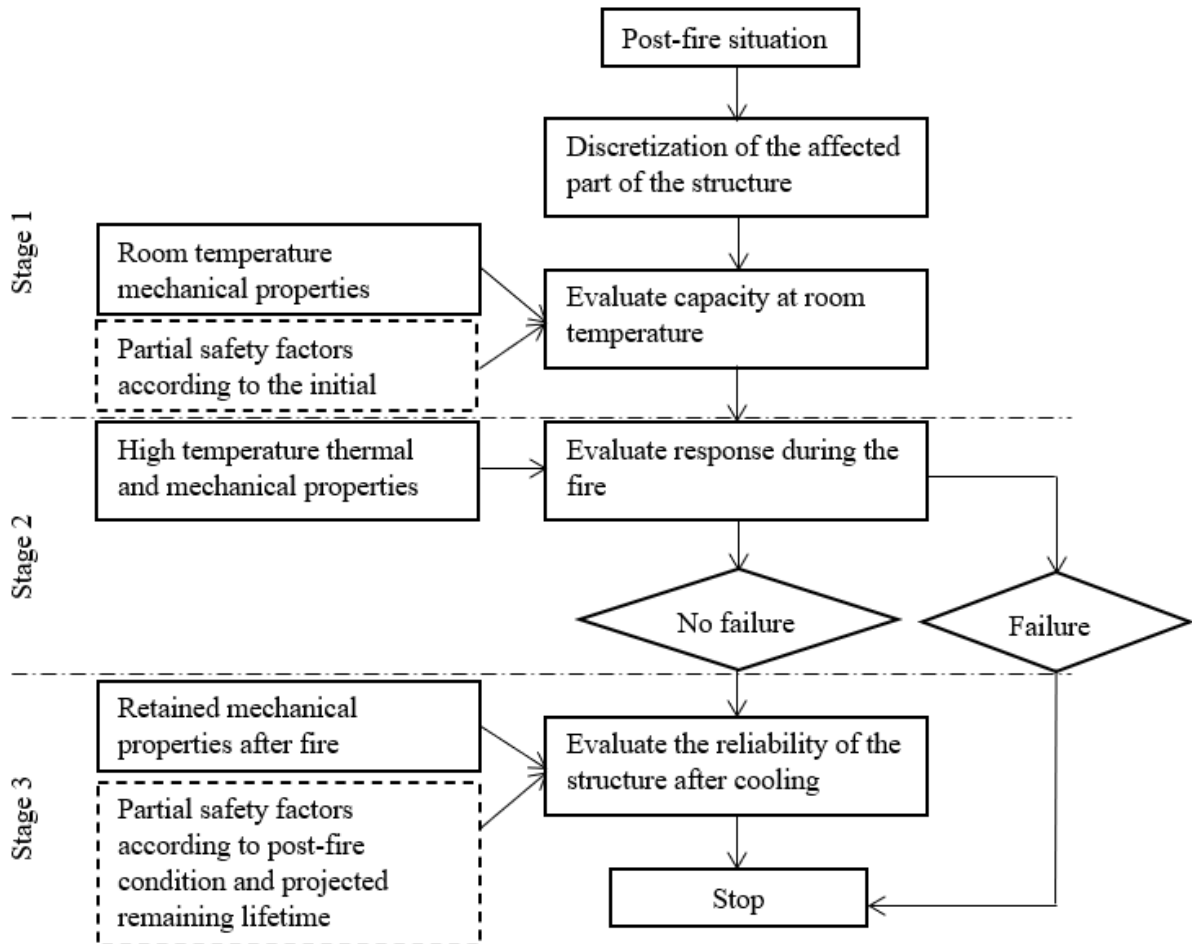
Post-fire situation

Discretization of the affected part of the structure

Stage 1

Room temperature mechanical properties

Partial safety factors according to the initial

Evaluate capacity at room temperature

Stage 2

High temperature thermal and mechanical properties

Evaluate response during the fire

No failure

Failure

Stage 3

Retained mechanical properties after fire

Partial safety factors according to post-fire condition and projected remaining lifetime

Evaluate the reliability of the structure after cooling

Stop